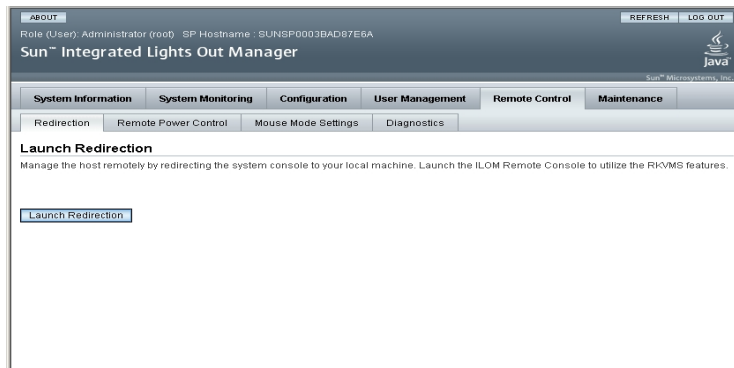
ABOUT

REFRESH LOG OUT

Role (User): Administrator (root) SP Hostname : SUNSP0003BAD87E6A

Sun™ Integrated Lights Out Manager

Java

Sun™ Microsystems, Inc.

System Information | System Monitoring | Configuration | User Management | Remote Control | Maintenance

Redirection | Remote Power Control | Mouse Mode Settings | Diagnostics

Launch Redirection

Manage the host remotely by redirecting the system console to your local machine. Launch the ILOM Remote Console to utilize the RKVMS features.

Launch Redirection